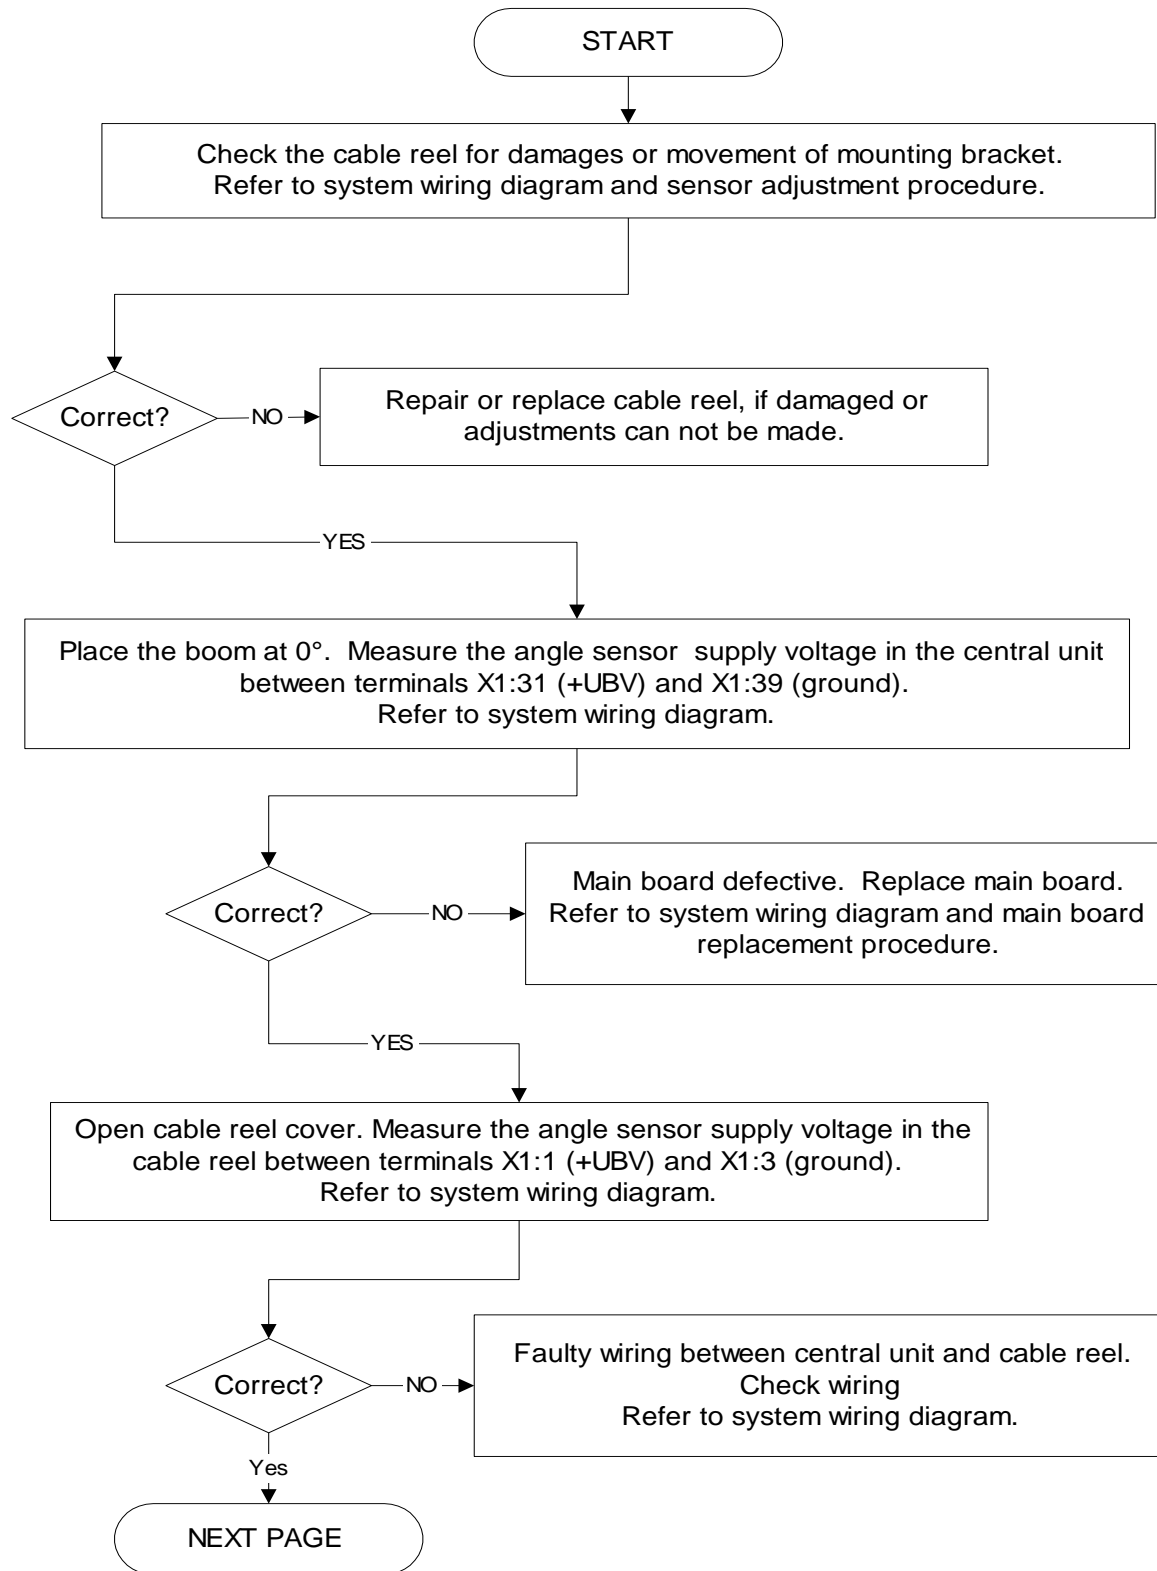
START

Check the cable reel for damages or movement of mounting bracket. Refer to system wiring diagram and sensor adjustment procedure.

Correct?

NO

Repair or replace cable reel, if damaged or adjustments can not be made.

YES

Place the boom at 0°. Measure the angle sensor supply voltage in the central unit between terminals X1:31 (+UBV) and X1:39 (ground). Refer to system wiring diagram.

Correct?

NO

Main board defective. Replace main board. Refer to system wiring diagram and main board replacement procedure.

YES

Open cable reel cover. Measure the angle sensor supply voltage in the cable reel between terminals X1:1 (+UBV) and X1:3 (ground). Refer to system wiring diagram.

Correct?

NO

Faulty wiring between central unit and cable reel. Check wiring Refer to system wiring diagram.

Yes

NEXT PAGE